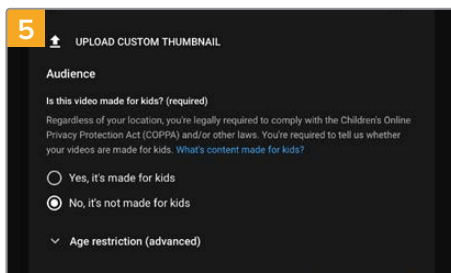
5

UPLOAD CUSTOM THUMBNAIL

Audience

Is this video made for kids? (required)

Regardless of your location, you're legally required to comply with the Children's Online Privacy Protection Act (COPPA) and/or other laws. You're required to tell us whether your videos are made for kids. What's content made for kids?

Yes, it's made for kids

No, it's not made for kids

Age restriction (advanced)